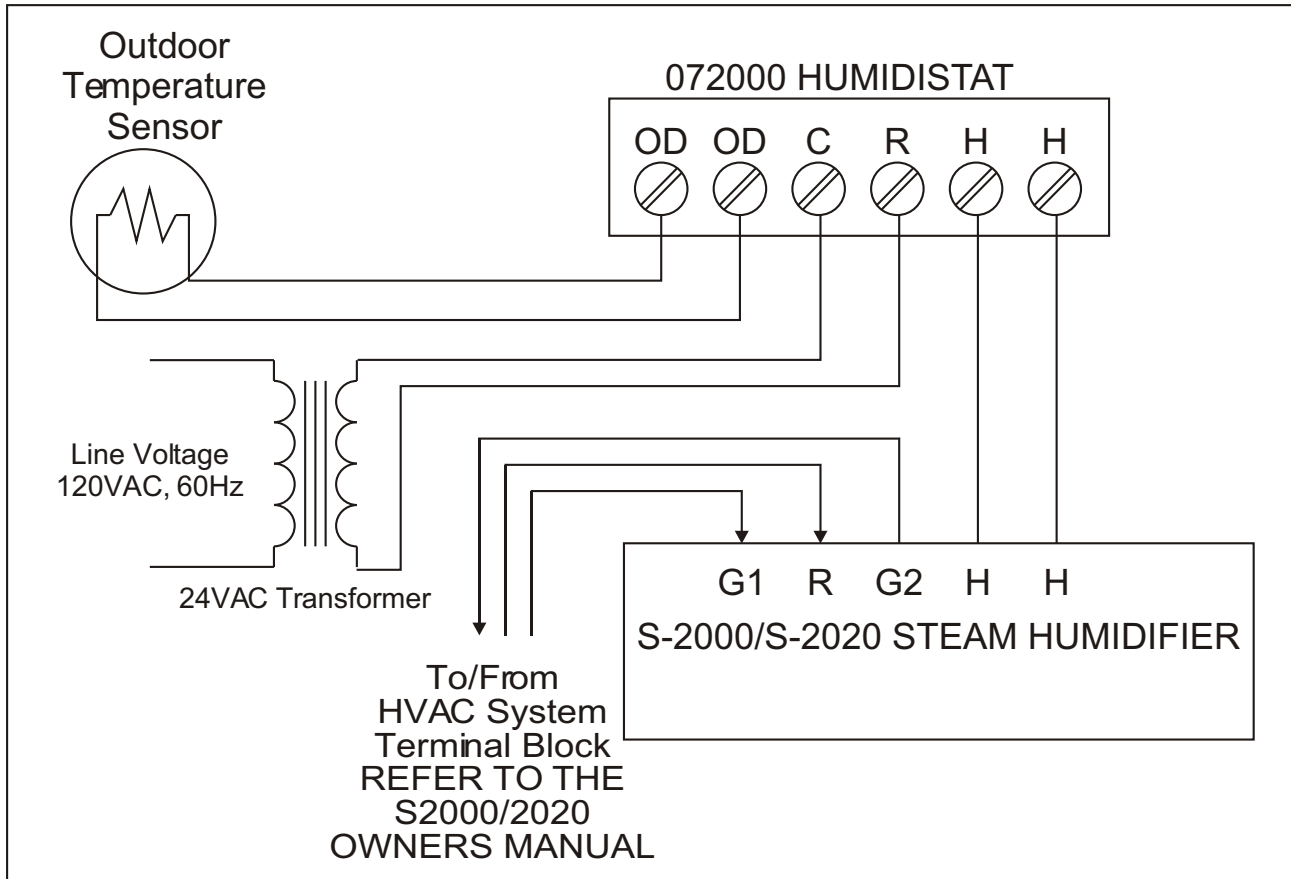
Outdoor Temperature Sensor

072000 HUMIDISTAT

OD OD C R H H

Line Voltage 120VAC, 60Hz

24VAC Transformer

G1 R G2 H H

S-2000/S-2020 STEAM HUMIDIFIER

To/From HVAC System Terminal Block REFER TO THE S2000/2020 OWNERS MANUAL